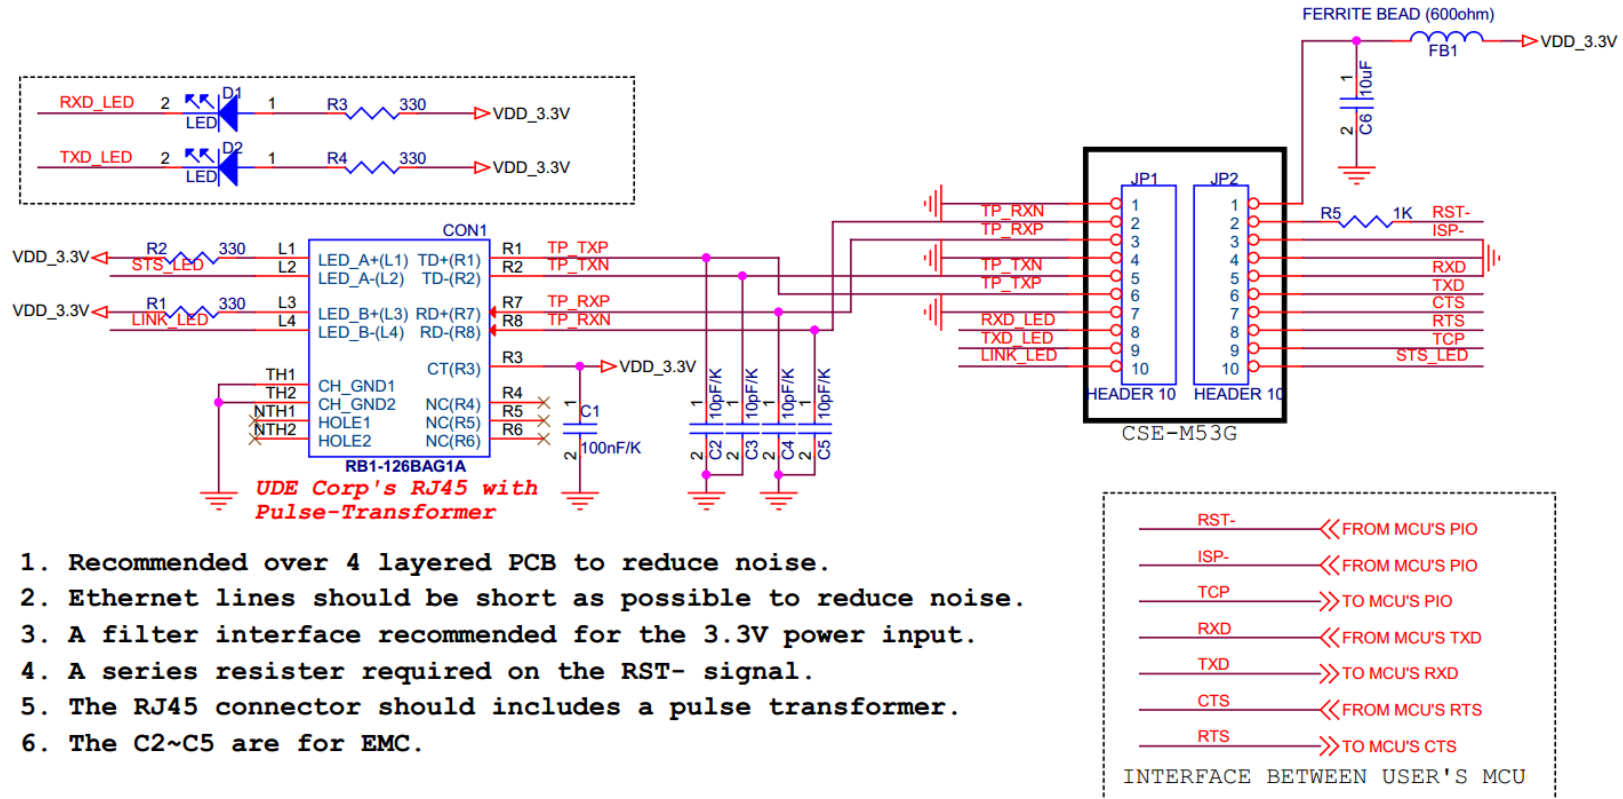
FERRITE BEAD (600ohm)
FB1
VDD_3.3V
1
10uF
C6
2

RXD_LED 2 D1 1 R3 330 VDD_3.3V
LED
TXD_LED 2 D2 1 R4 330 VDD_3.3V
LED

CON1
VDD_3.3V R2 330 L1
STS_LED L2
VDD_3.3V R1 330 L3
LINK_LED L4
LED_A+(L1) TD+(R1) R1 TP_TXP
LED_A-(L2) TD-(R2) R2 TP_TXN
LED_B+(L3) RD+(R7) R7 TP_RXP
LED_B-(L4) RD-(R8) R8 TP_RXN
CT(R3) R3 VDD_3.3V
TH1
TH2 CH_GND1
NTH1 CH_GND2 NC(R4) R4
NTH2 HOLE1 NC(R5) R5
HOLE2 NC(R6) R6
RB1-126BAG1A
1
C1
2
100nF/K
1 10pF/K 2 C2
1 10pF/K 2 C3
1 10pF/K 2 C4
1 10pF/K 2 C5

UDE Corp's RJ45 with
Pulse-Transformer

TP_RXN
TP_RXP
TP_TXN
TP_TXP
RXD_LED
TXD_LED
LINK_LED
JP1 JP2
1 2 3 4 5 6 7 8 9 10
1 2 3 4 5 6 7 8 9 10
HEADER 10 HEADER 10
CSE-M53G
R5 1K RST-
ISP-
RXD
TXD
CTS
RTS
TCP
STS_LED

1. Recommended over 4 layered PCB to reduce noise.
2. Ethernet lines should be short as possible to reduce noise.
3. A filter interface recommended for the 3.3V power input.
4. A series resister required on the RST- signal.
5. The RJ45 connector should includes a pulse transformer.
6. The C2~C5 are for EMC.

RST- FROM MCU'S PIO
ISP- FROM MCU'S PIO
TCP TO MCU'S PIO
RXD FROM MCU'S TXD
TXD TO MCU'S RXD
CTS FROM MCU'S RTS
RTS TO MCU'S CTS
INTERFACE BETWEEN USER'S MCU